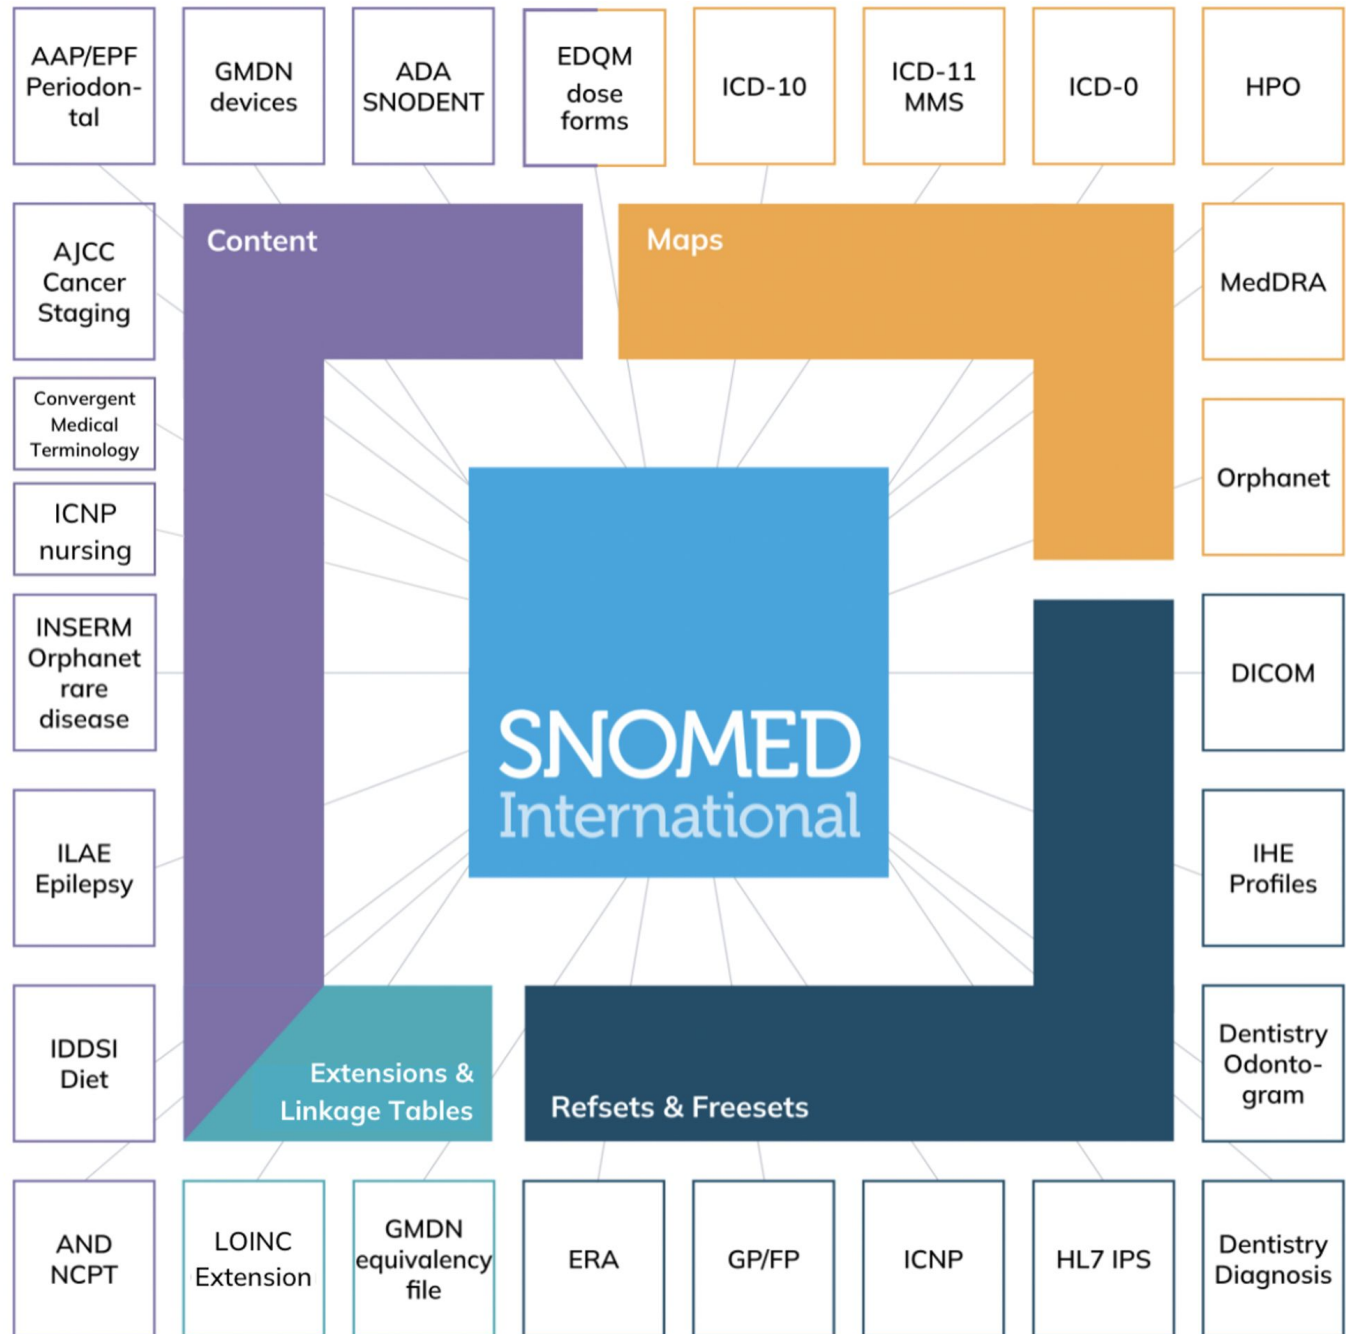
AAP/EPF Periodontal

GMDN devices

ADA SNODENT

EDQM dose forms

ICD-10

ICD-11 MMS

ICD-0

HPO

AJCC Cancer Staging

Content

Maps

MedDRA

Convergent Medical Terminology

ICNP nursing

Orphanet

INSERM Orphanet rare disease

SNOMED International

DICOM

ILAE Epilepsy

IHE Profiles

IDDSI Diet

Extensions & Linkage Tables

Refsets & Freesets

Dentistry Odontogram

AND NCPT

LOINC Extension

GMDN equivalency file

ERA

GP/FP

ICNP

HL7 IPS

Dentistry Diagnosis